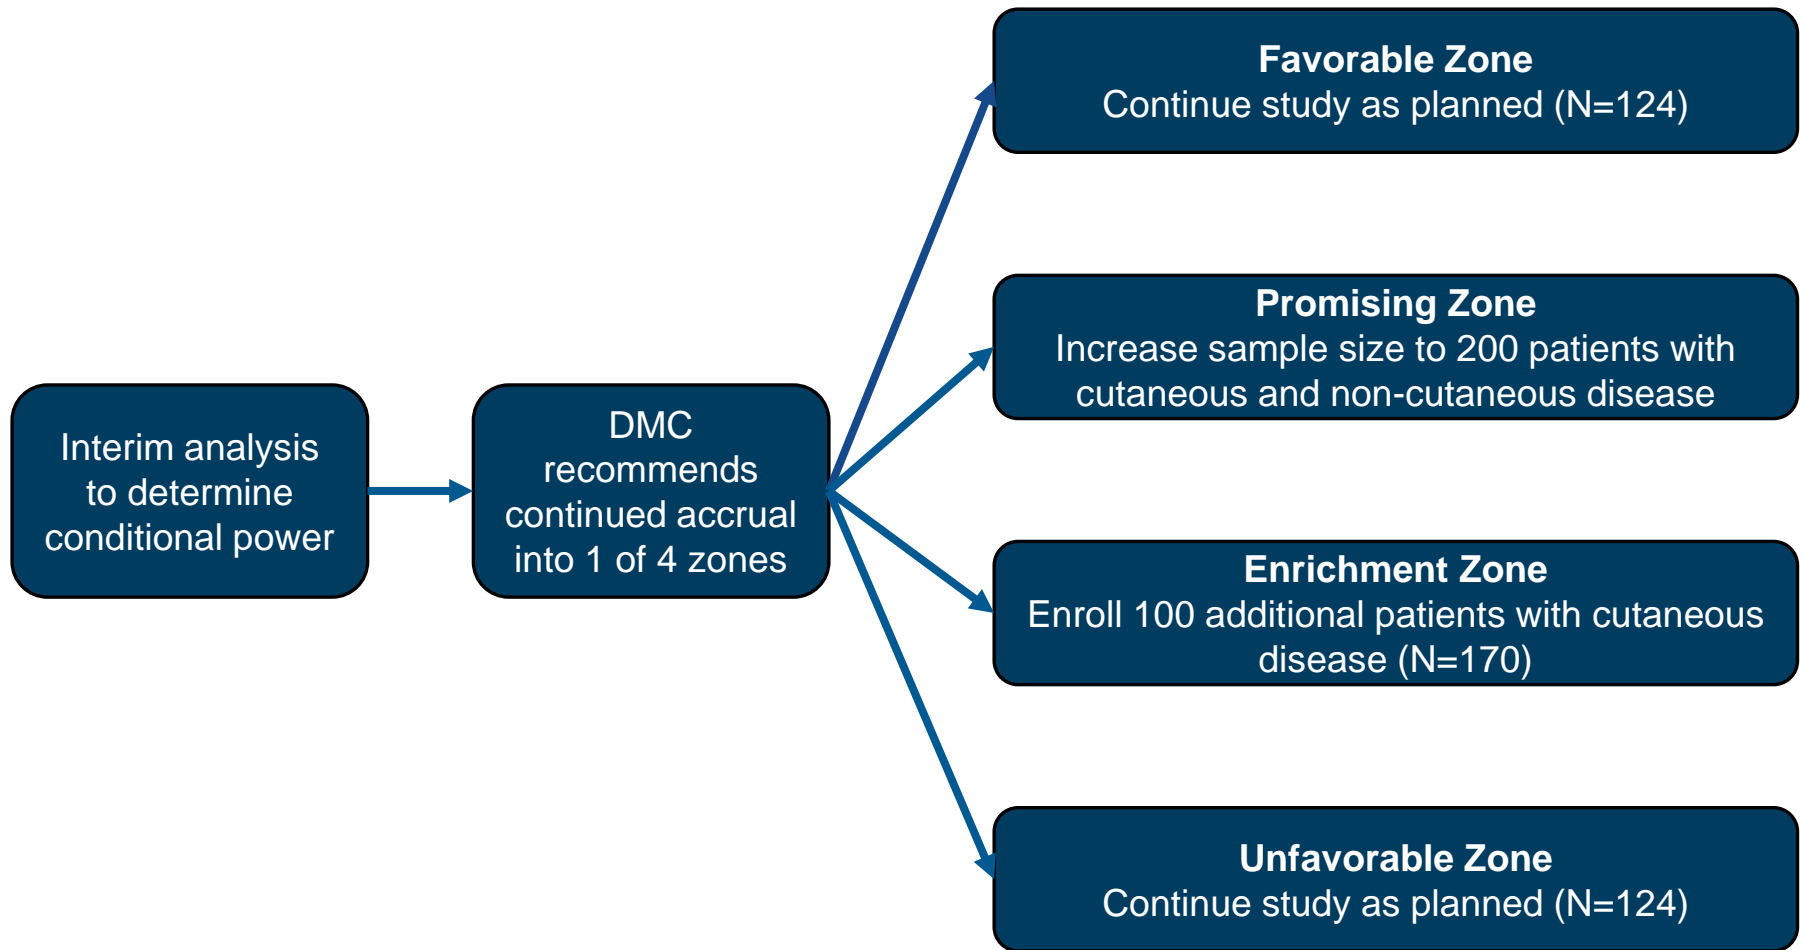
Interim analysis to determine conditional power

DMC recommends continued accrual into 1 of 4 zones

**Favorable Zone**
Continue study as planned (N=124)

**Promising Zone**
Increase sample size to 200 patients with cutaneous and non-cutaneous disease

**Enrichment Zone**
Enroll 100 additional patients with cutaneous disease (N=170)

**Unfavorable Zone**
Continue study as planned (N=124)